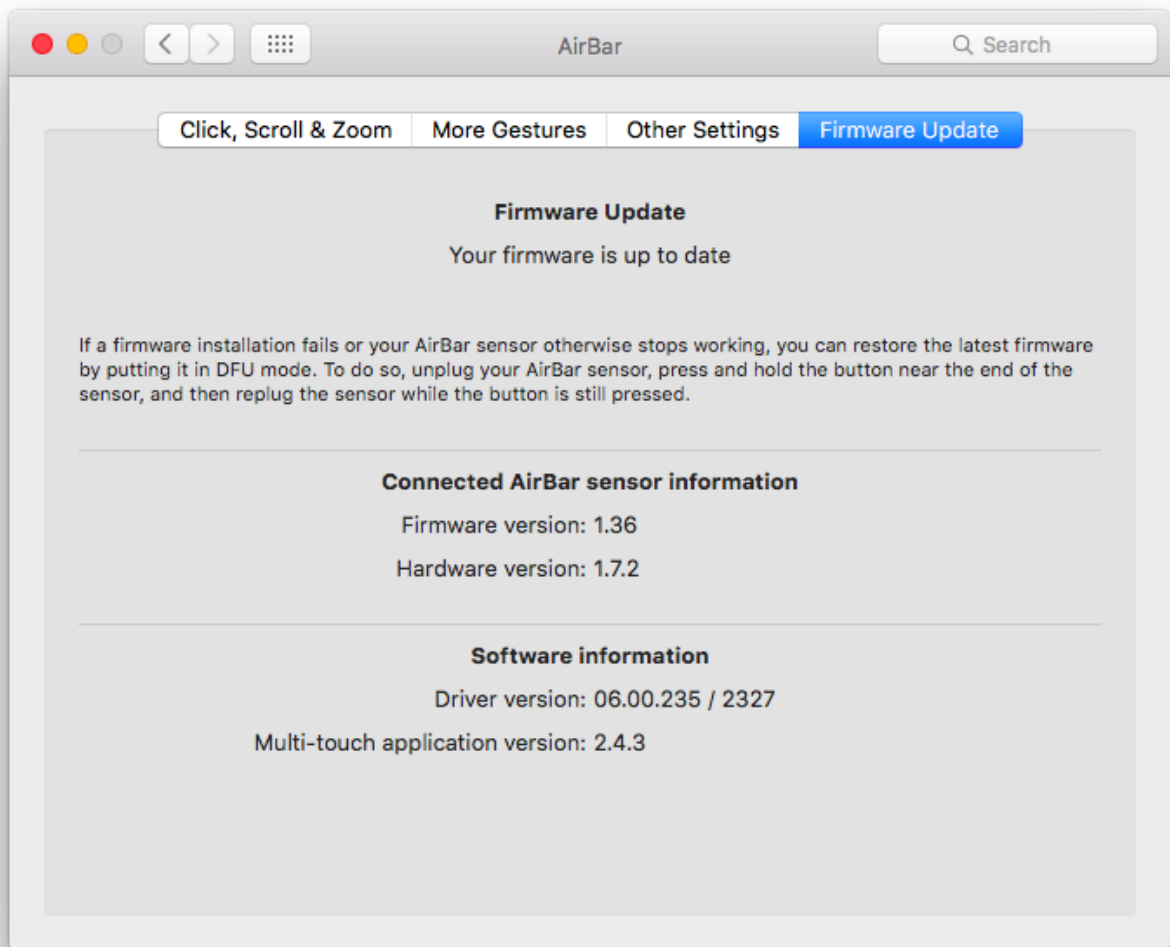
AirBar

Search

Click, Scroll & Zoom | More Gestures | Other Settings | Firmware Update

Firmware Update

Your firmware is up to date

If a firmware installation fails or your AirBar sensor otherwise stops working, you can restore the latest firmware by putting it in DFU mode. To do so, unplug your AirBar sensor, press and hold the button near the end of the sensor, and then replug the sensor while the button is still pressed.

Connected AirBar sensor information

Firmware version: 1.36

Hardware version: 1.7.2

Software information

Driver version: 06.00.235 / 2327

Multi-touch application version: 2.4.3